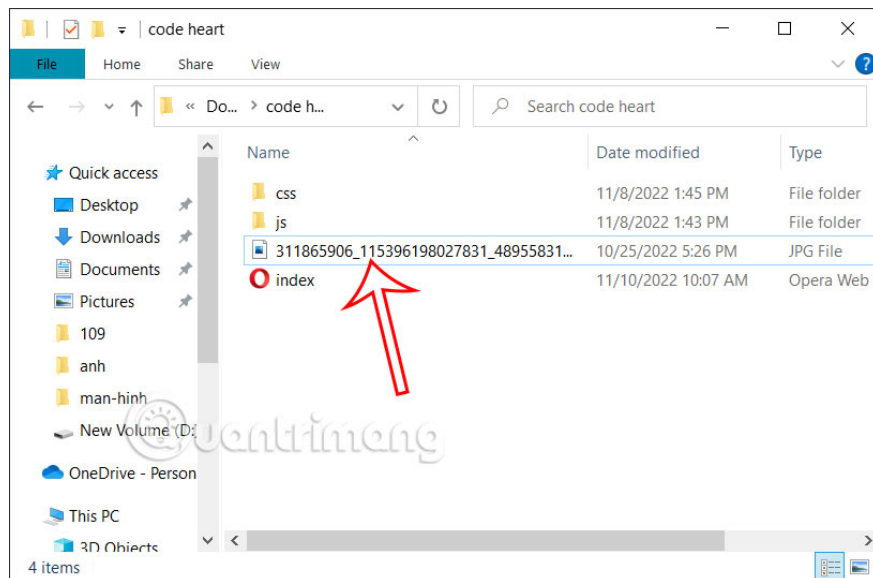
code heart

File Home Share View

« Do... › code h...

Search code heart

Quick access
Desktop
Downloads
Documents
Pictures
109
anh
man-hinh
New Volume (D:
OneDrive - Person
This PC
3D Objects

| Name | Date modified | Type |
|---|---|---|
| css | 11/8/2022 1:45 PM | File folder |
| js | 11/8/2022 1:43 PM | File folder |
| 311865906_115396198027831_48955831... | 10/25/2022 5:26 PM | JPG File |
| index | 11/10/2022 10:07 AM | Opera Web |

uantrimang

4 items